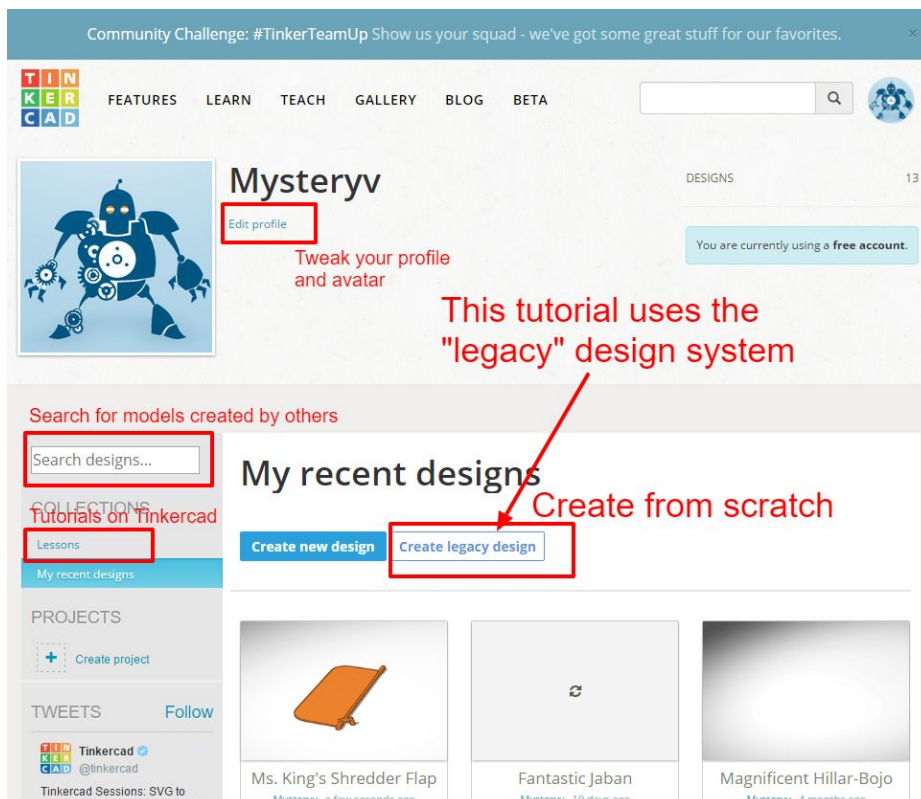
Community Challenge: #TinkerTeamUp Show us your squad - we've got some great stuff for our favorites.

TIN KER CAD

FEATURES LEARN TEACH GALLERY BLOG BETA

Mysteryv

Edit profile

Tweak your profile and avatar

DESIGNS 13

You are currently using a **free account**.

This tutorial uses the "legacy" design system

Search for models created by others

Search designs...

COLLECTIONS

Tutorials on Tinkercad

Lessons

My recent designs

My recent designs

Create from scratch

Create new design

Create legacy design

PROJECTS

Create project

TWEETS Follow

Tinkercad @tinkercad

Tinkercad Sessions: SVG to

Ms. King's Shredder Flap

Fantastic Jaban

Magnificent Hillar-Bojo

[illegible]